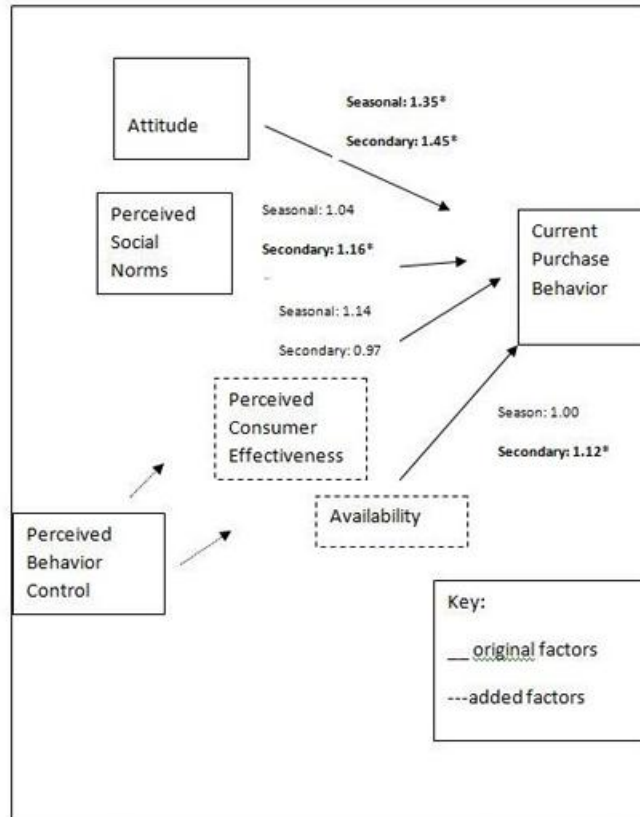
Attitude

Seasonal: 1.35*

Secondary: 1.45*

Perceived Social Norms

Seasonal: 1.04

Secondary: 1.16*

Current Purchase Behavior

Seasonal: 1.14

Secondary: 0.97

Perceived Consumer Effectiveness

Season: 1.00

Secondary: 1.12*

Perceived Behavior Control

Availability

Key:

__ original factors

---added factors